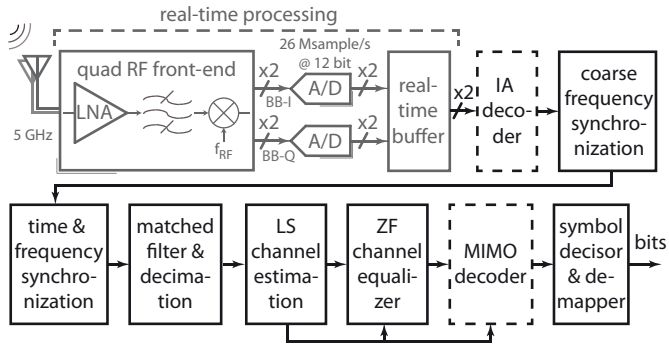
real-time processing

26 Msample/s @ 12 bit

quad RF front-end

LNA

5 GHz

$f_{RF}$

x2 BB-I

x2 BB-Q

A/D

A/D

x2

x2

real-time buffer

x2

IA decoder

coarse frequency synchronization

time & frequency synchronization

matched filter & decimation

LS channel estimation

ZF channel equalizer

MIMO decoder

symbol decisor & demapper

bits